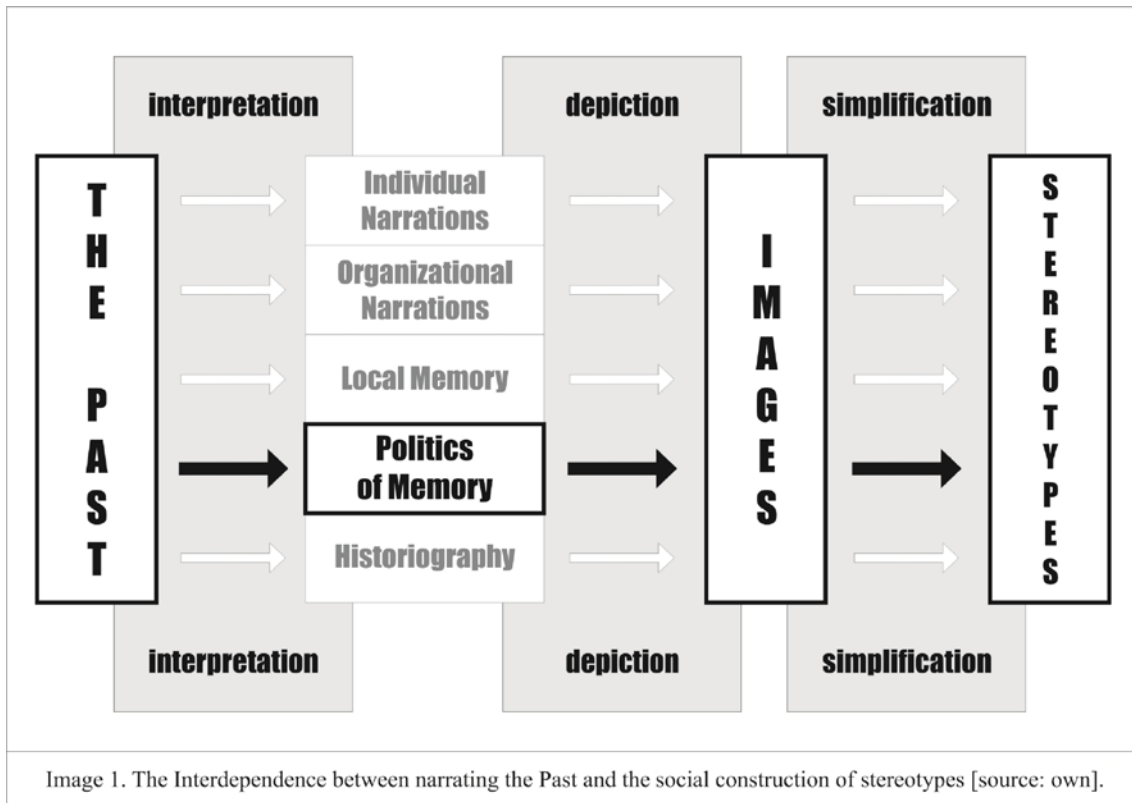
interpretation

depiction

simplification

THE PAST

Individual Narrations

Organizational Narrations

Local Memory

Politics of Memory

Historiography

IMAGES

STEREOTYPES

interpretation

depiction

simplification

Image 1. The Interdependence between narrating the Past and the social construction of stereotypes [source: own].